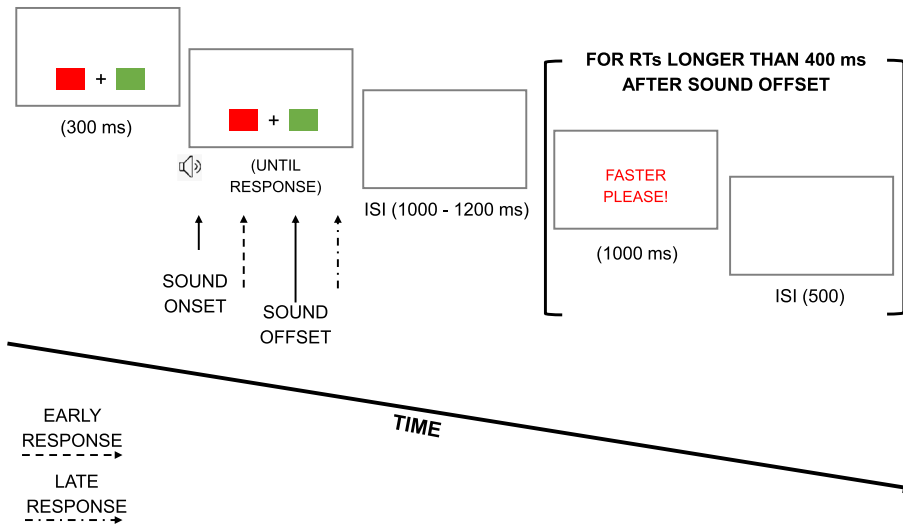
+

(300 ms)

+

(UNTIL RESPONSE)

SOUND ONSET

SOUND OFFSET

ISI (1000 - 1200 ms)

FOR RTs LONGER THAN 400 ms AFTER SOUND OFFSET

FASTER PLEASE!

(1000 ms)

ISI (500)

TIME

EARLY RESPONSE

LATE RESPONSE